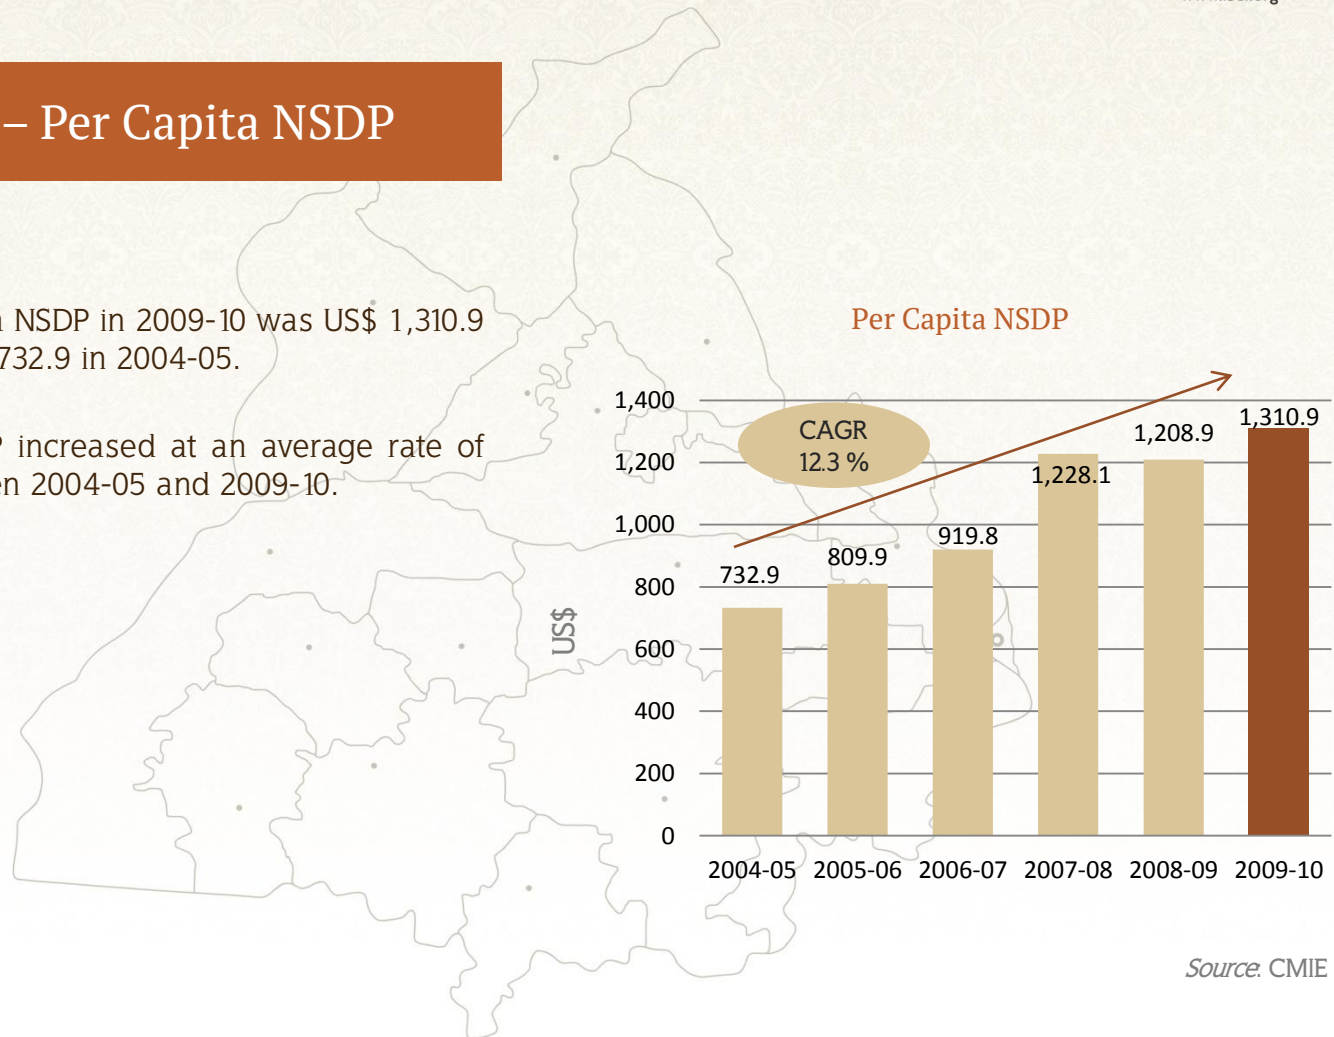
– Per Capita NSDP

a NSDP in 2009-10 was US$ 1,310.9 732.9 in 2004-05.

P increased at an average rate of en 2004-05 and 2009-10.

Per Capita NSDP

CAGR 12.3 %

| | 2004-05 | 2005-06 | 2006-07 | 2007-08 | 2008-09 | 2009-10 |
|---|---|---|---|---|---|---|
| US$ | 732.9 | 809.9 | 919.8 | 1,228.1 | 1,208.9 | 1,310.9 |

1,400
1,200
1,000
800
600
400
200
0

US$

Source: CMIE